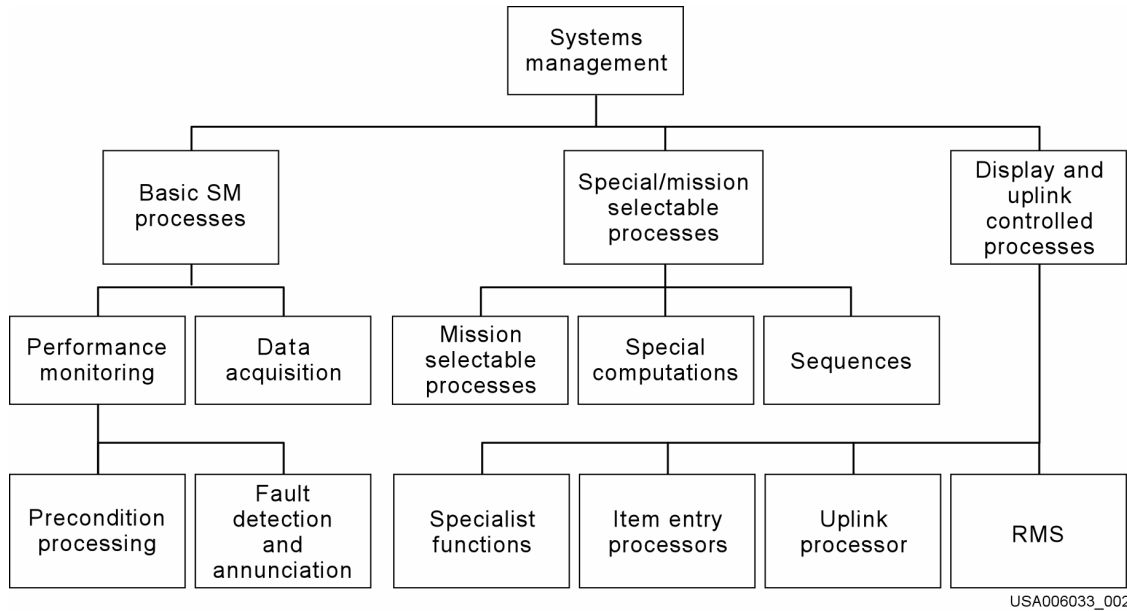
Systems management

Basic SM processes

Special/mission selectable processes

Display and uplink controlled processes

Performance monitoring

Data acquisition

Mission selectable processes

Special computations

Sequences

Precondition processing

Fault detection and annunciation

Specialist functions

Item entry processors

Uplink processor

RMS

USA006033_002